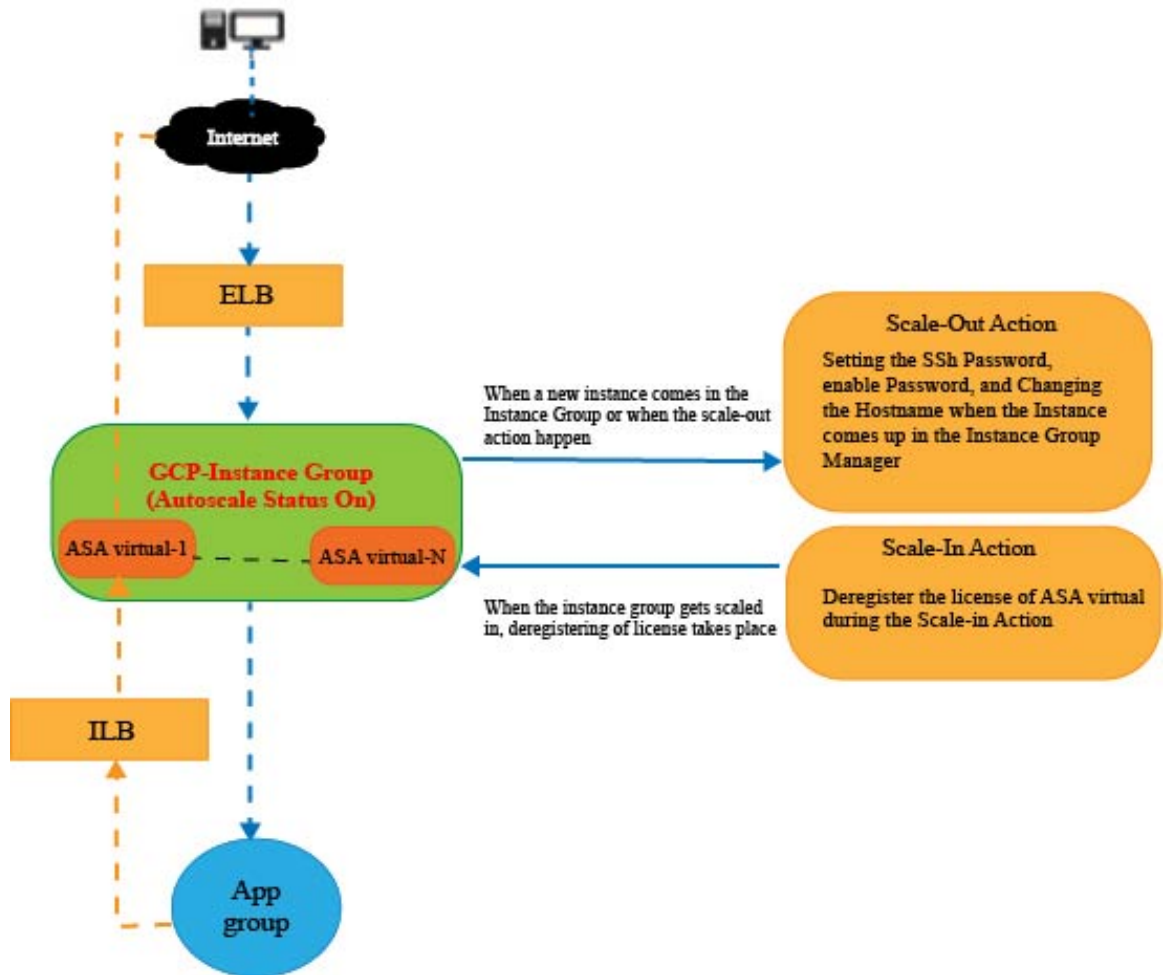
Internet

ELB

GCP-Instance Group
(Autoscale Status On)

ASA virtual-1

ASA virtual-N

When a new instance comes in the Instance Group or when the scale-out action happen

Scale-Out Action

Setting the SSh Password, enable Password, and Changing the Hostname when the Instance comes up in the Instance Group Manager

Scale-In Action

Deregister the license of ASA virtual during the Scale-in Action

When the instance group gets scaled in, deregistering of license takes place

ILB

App group